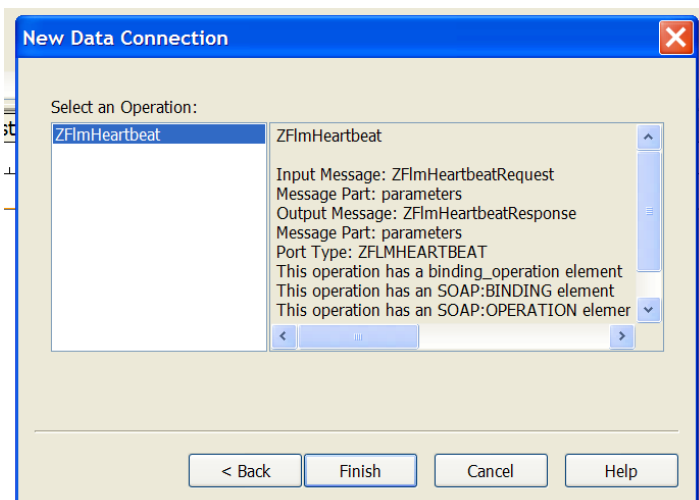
New Data Connection

Select an Operation:

ZFlmHeartbeat

ZFlmHeartbeat

Input Message: ZFlmHeartbeatRequest
Message Part: parameters
Output Message: ZFlmHeartbeatResponse
Message Part: parameters
Port Type: ZFLMHEARTBEAT
This operation has a binding_operation element
This operation has an SOAP:BINDING element
This operation has an SOAP:OPERATION elemer

< Back | Finish | Cancel | Help